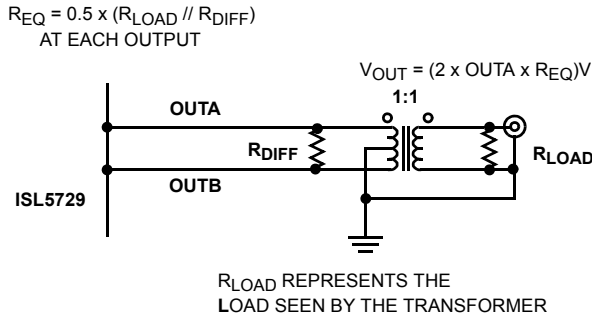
$R_{EQ}$ = 0.5 x ($R_{LOAD}$ // $R_{DIFF}$)
AT EACH OUTPUT

$V_{OUT}$ = (2 x OUTA x $R_{EQ}$)V

1:1

OUTA

$R_{DIFF}$

$R_{LOAD}$

OUTB

ISL5729

$R_{LOAD}$ REPRESENTS THE
LOAD SEEN BY THE TRANSFORMER